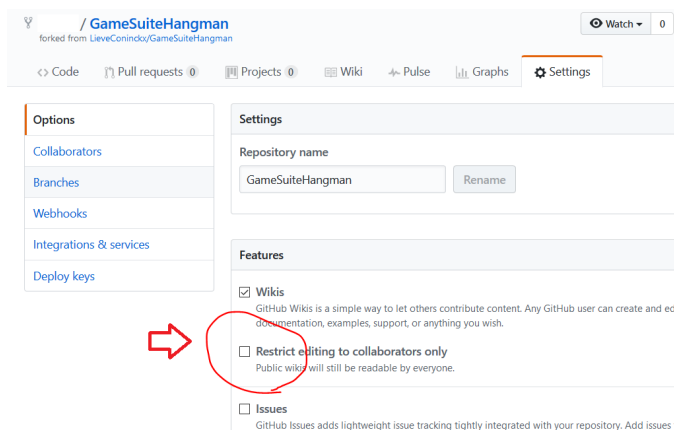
/ GameSuiteHangman
forked from LieveConinckx/GameSuiteHangman

Watch ▾ 0

<> Code Pull requests 0 Projects 0 Wiki Pulse Graphs Settings

Options
Collaborators
Branches
Webhooks
Integrations & services
Deploy keys

Settings

Repository name

GameSuiteHangman

Rename

Features

Wikis
GitHub Wikis is a simple way to let others contribute content. Any GitHub user can create and ed documentation, examples, support, or anything you wish.

Restrict editing to collaborators only
Public wikis will still be readable by everyone.

Issues
GitHub Issues adds lightweight issue tracking tightly integrated with your repository. Add issues